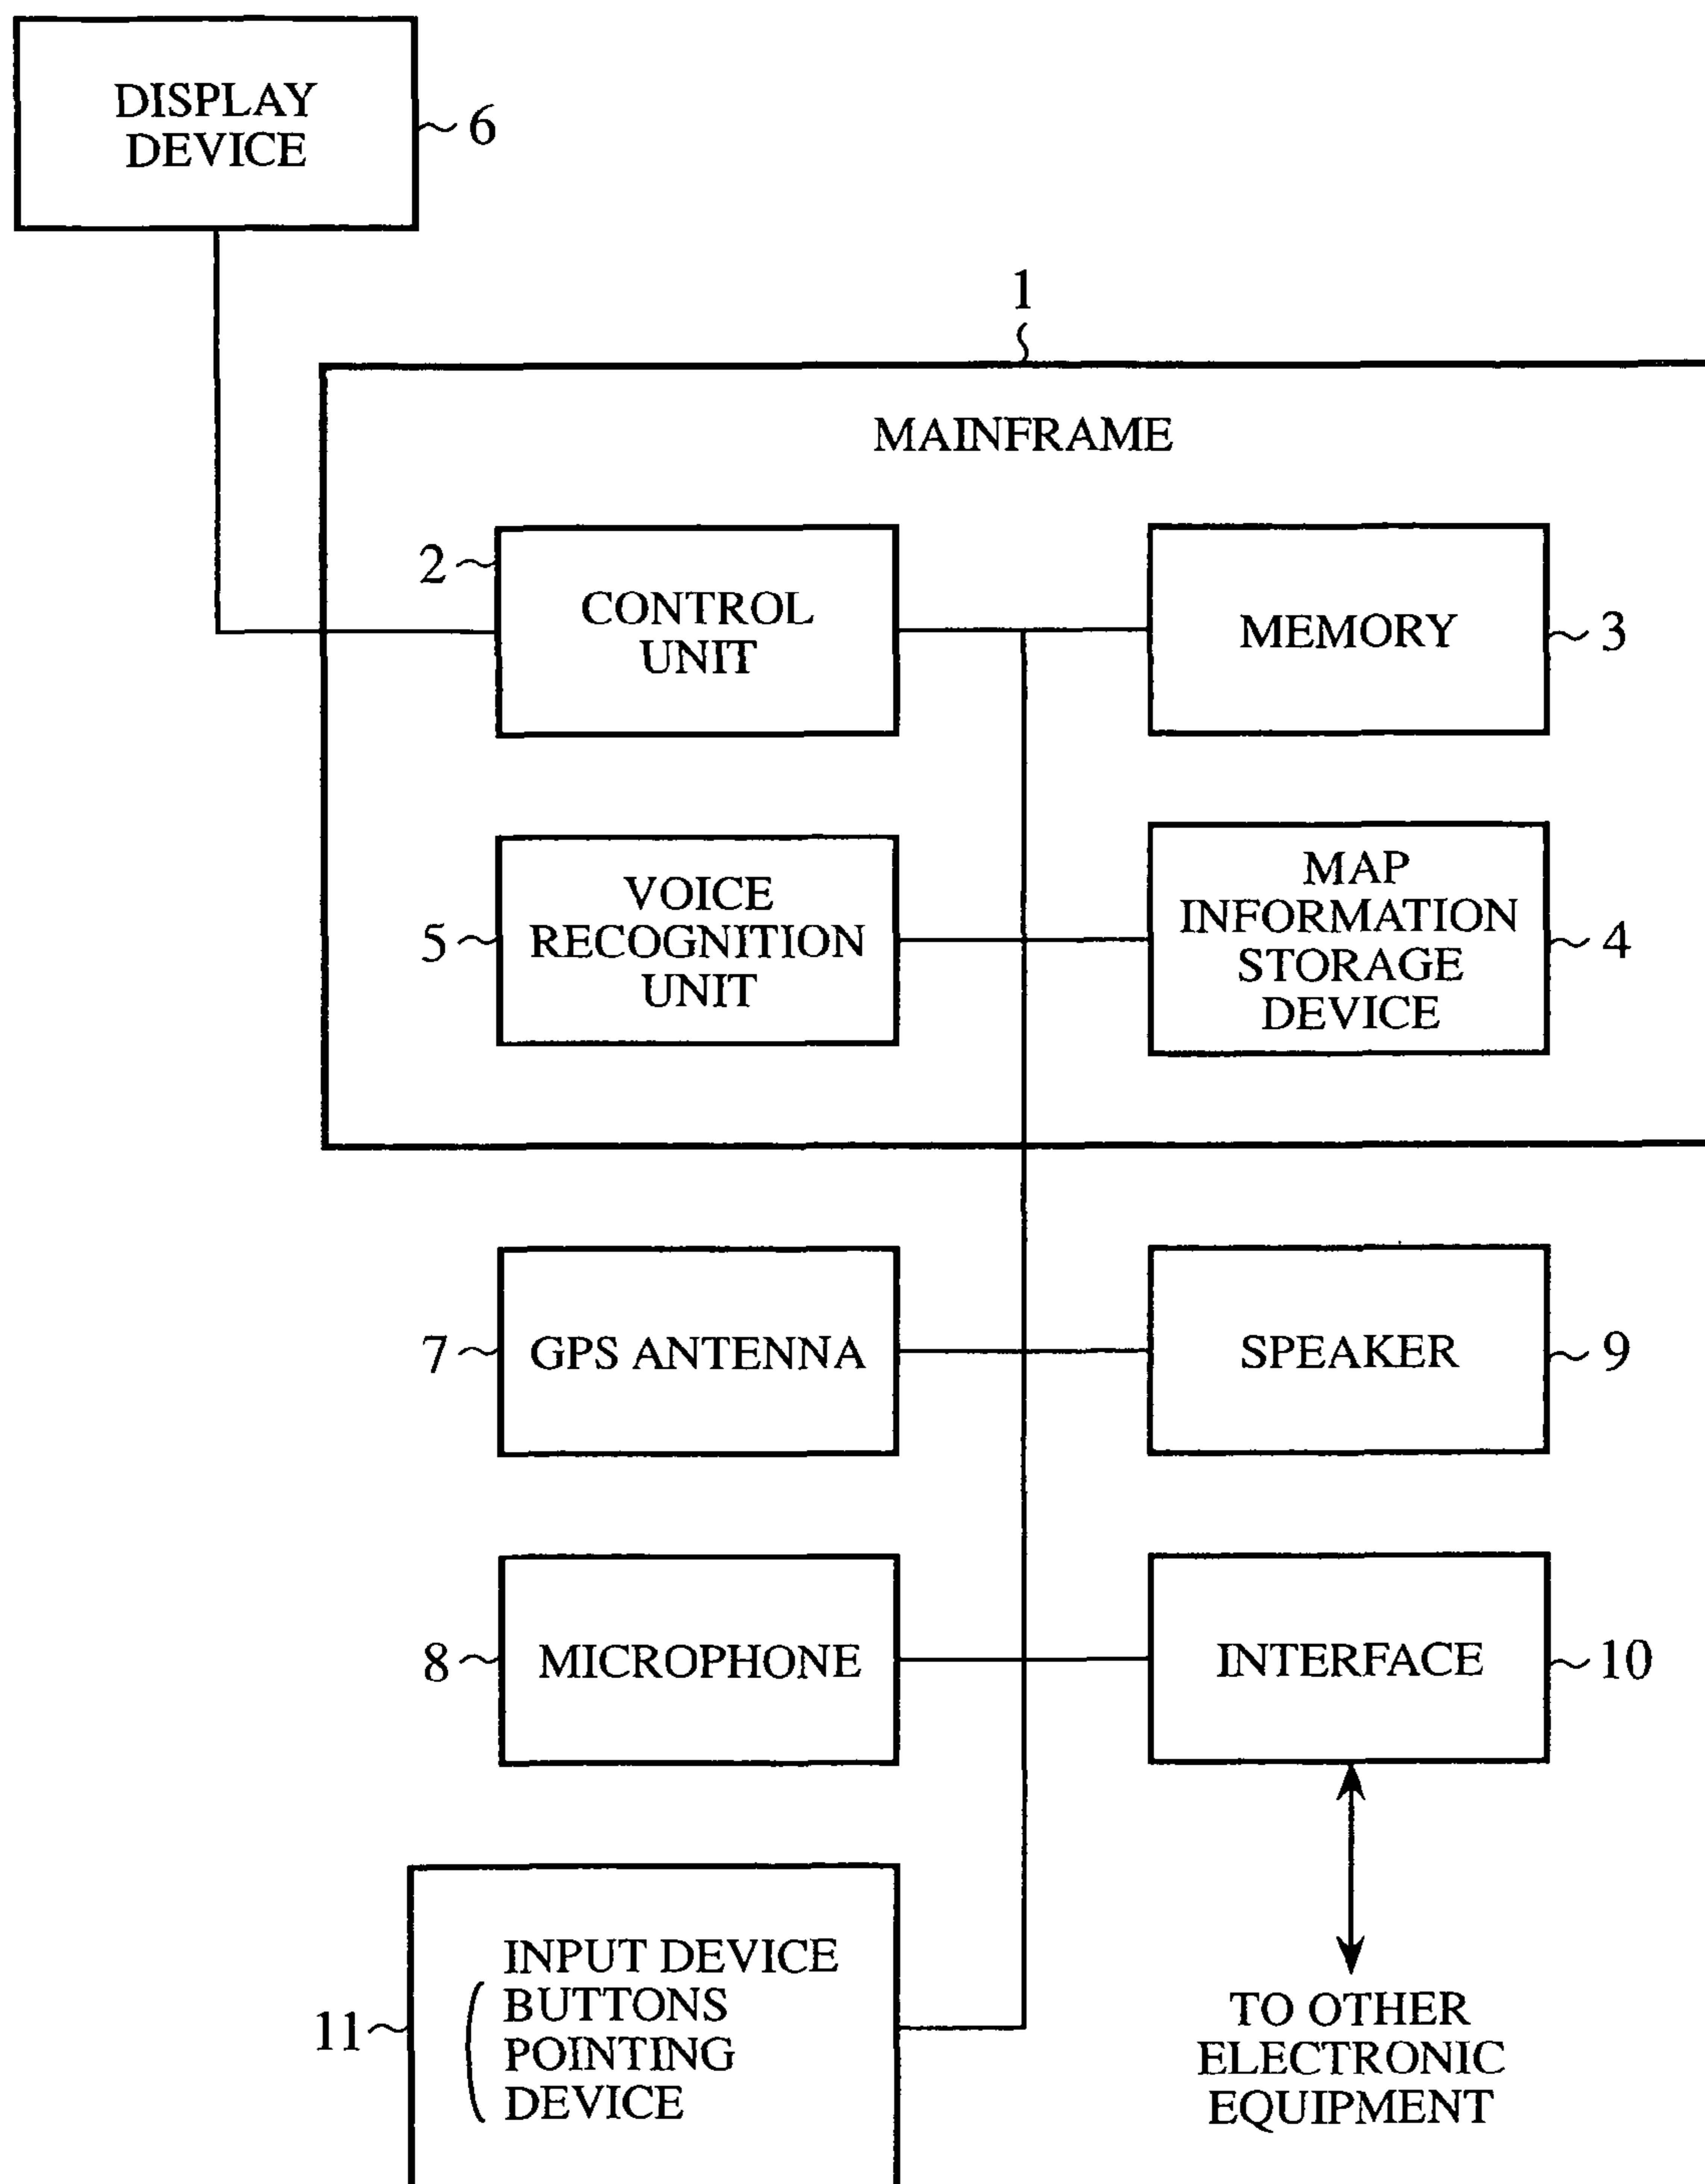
DISPLAY DEVICE
6

1

MAINFRAME

2
CONTROL UNIT

MEMORY
3

5
VOICE RECOGNITION UNIT

MAP INFORMATION STORAGE DEVICE
4

7
GPS ANTENNA

SPEAKER
9

8
MICROPHONE

INTERFACE
10

11
INPUT DEVICE
(BUTTONS POINTING DEVICE

TO OTHER ELECTRONIC EQUIPMENT